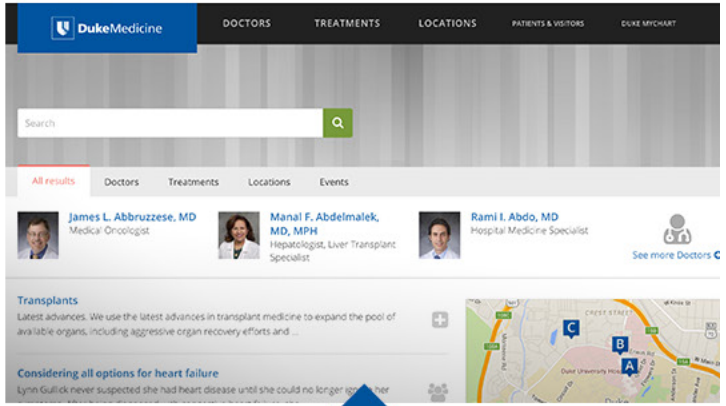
DukeMedicine

DOCTORS TREATMENTS LOCATIONS PATIENTS & VISITORS DUKE MYCHART

Search

All results Doctors Treatments Locations Events

James L. Abbruzzese, MD
Medical Oncologist

Manal F. Abdelmalek, MD, MPH
Hepatologist, Liver Transplant Specialist

Rami I. Abdo, MD
Hospital Medicine Specialist

See more Doctors

Transplants
Latest advances. We use the latest advances in transplant medicine to expand the pool of available organs, including aggressive organ recovery efforts and ...

Considering all options for heart failure
Lynn Gullick never suspected she had heart disease until she could no longer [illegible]

CREST STREET

C

B

A

Duke University Ho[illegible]

Duke